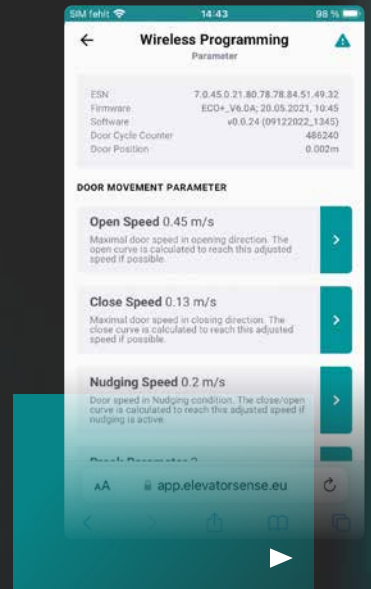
SIM fehlt 14:43 98 %

Wireless Programming
Parameter

ESN 7.0.45.0.21.80.78.78.84.51.49.32
Firmware ECO+_V6.04; 20.05.2021, 10:45
Software v0.0.24 (09122022_1345)
Door Cycle Counter 486240
Door Position 0.002m

DOOR MOVEMENT PARAMETER

Open Speed 0.45 m/s
Maximal door speed in opening direction. The open curve is calculated to reach this adjusted speed if possible.

Close Speed 0.13 m/s
Maximal door speed in closing direction. The close curve is calculated to reach this adjusted speed if possible.

Nudging Speed 0.2 m/s
Door speed in Nudging condition. The close/open curve is calculated to reach this adjusted speed if nudging is active.

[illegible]

AA app.elevatorsense.eu